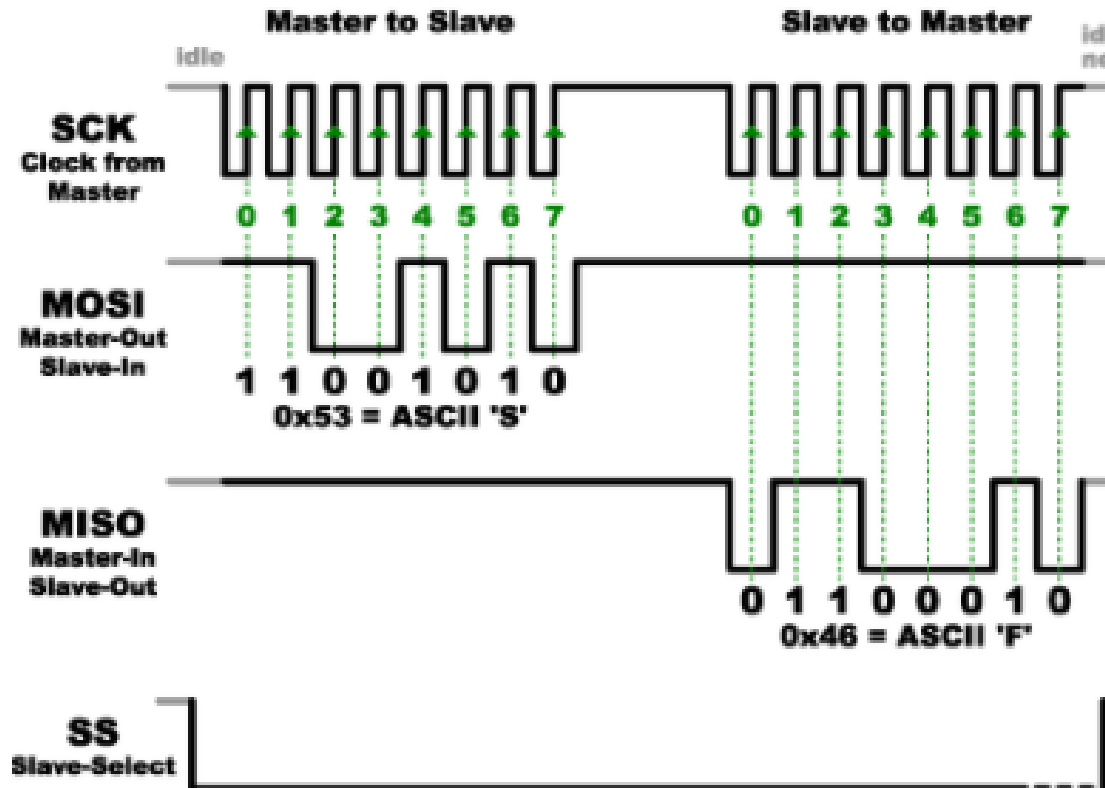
Master to Slave

Slave to Master

idle

id
ne

SCK
Clock from
Master

0 1 2 3 4 5 6 7

0 1 2 3 4 5 6 7

MOSI
Master-Out
Slave-In

1 1 0 0 1 0 1 0
0x53 = ASCII 'S'

MISO
Master-In
Slave-Out

0 1 1 0 0 0 1 0
0x46 = ASCII 'F'

SS
Slave-Select